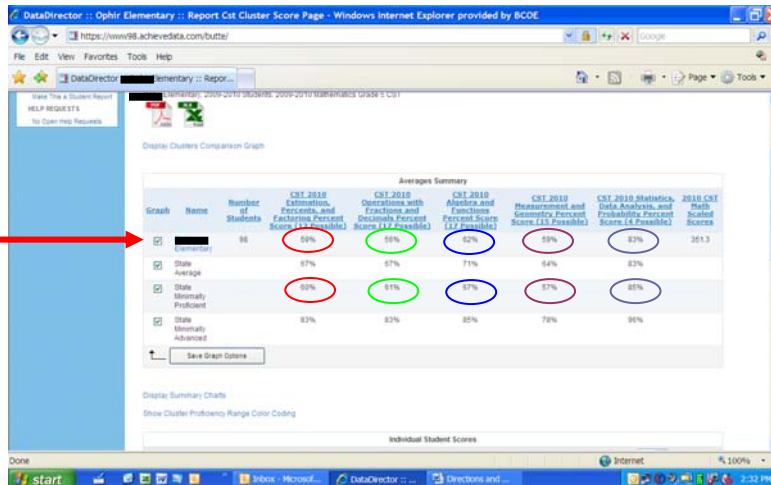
DataDirector :: Ophir Elementary :: Report Cst Cluster Score Page - Windows Internet Explorer provided by BCOE

https://www98.achievedata.com/butte/

Google

File Edit View Favorites Tools Help

DataDirector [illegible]lementary :: Repor...

Page Tools

Make This a Student Report
HELP REQUESTS
No Open Help Requests

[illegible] Elementary, 2009-2010 Students, 2009-2010 Mathematics Grade 5 CST

Display Clusters Comparison Graph

Averages Summary

| Graph | Name | Number of Students | CST 2010 Estimation, Percents, and Factoring Percent Score (13 Possible) | CST 2010 Operations with Fractions and Decimals Percent Score (17 Possible) | CST 2010 Algebra and Functions Percent Score (17 Possible) | CST 2010 Measurement and Geometry Percent Score (15 Possible) | CST 2010 Statistics, Data Analysis, and Probability Percent Score (4 Possible) | 2010 CST Math Scaled Scores |
|---|---|---|---|---|---|---|---|---|
| ☑ | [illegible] Elementary | 98 | 59% | 59% | 62% | 59% | 83% | 351.3 |
| ☑ | State Average | | 67% | 67% | 71% | 64% | 83% | |
| ☑ | State Minimally Proficient | | 60% | 61% | 67% | 57% | 85% | |
| ☑ | State Minimally Advanced | | 83% | 83% | 85% | 78% | 96% | |

Save Graph Options

Display Summary Charts

Show Cluster Proficiency Range Color Coding

Individual Student Scores

Done

Internet

100%

start

Inbox - Microsof...

DataDirector :: ...

Directions and ...

2:32 PM